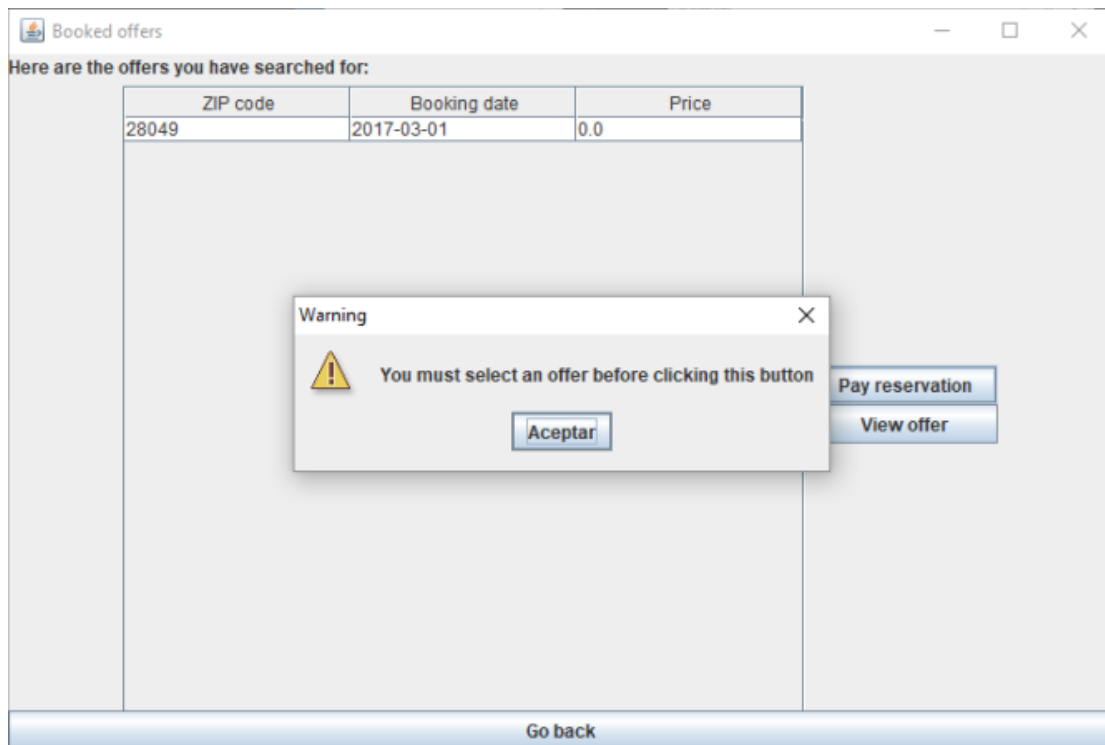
Booked offers

Here are the offers you have searched for:

| ZIP code | Booking date | Price |
|---|---|---|
| 28049 | 2017-03-01 | 0.0 |

Warning

You must select an offer before clicking this button

Aceptar

Pay reservation

View offer

Go back